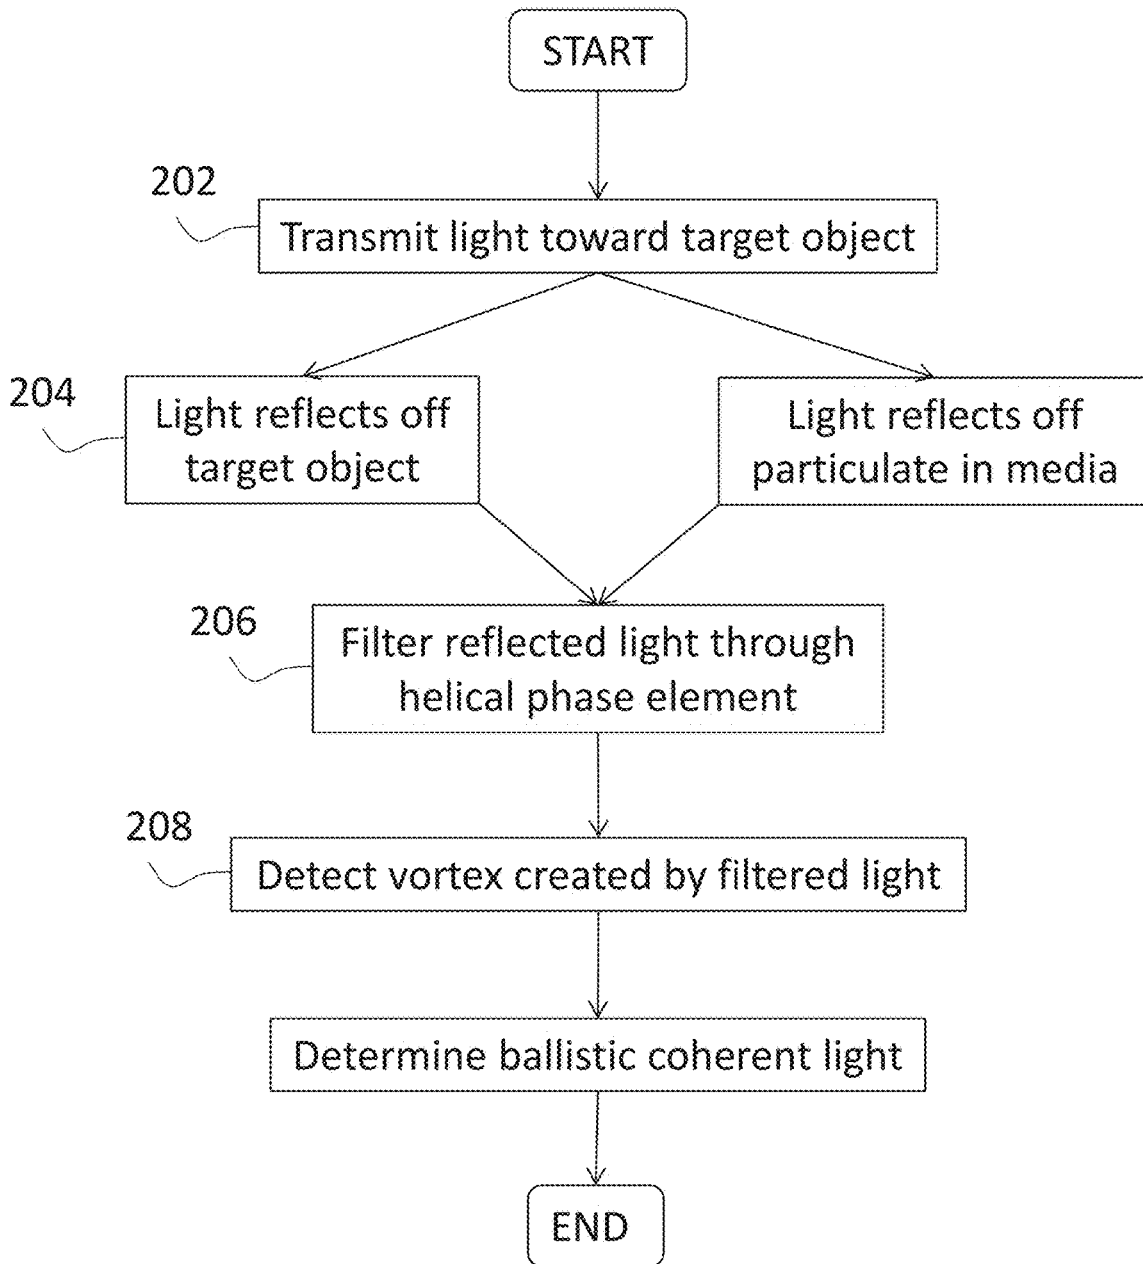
START

202

Transmit light toward target object

204

Light reflects off target object

Light reflects off particulate in media

206

Filter reflected light through helical phase element

208

Detect vortex created by filtered light

Determine ballistic coherent light

END